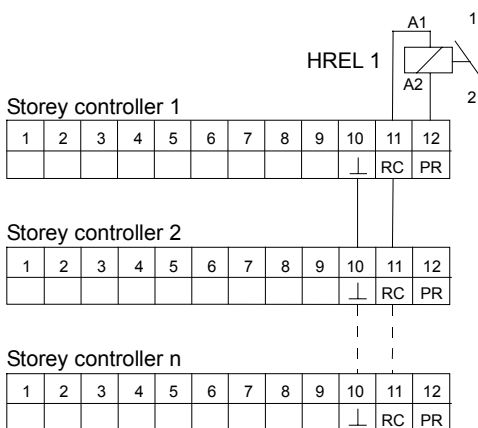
A1

1

HREL 1

A2

2

Storey controller 1

| 1 | 2 | 3 | 4 | 5 | 6 | 7 | 8 | 9 | 10 | 11 | 12 |
|---|---|---|---|---|---|---|---|---|---|---|---|
| | | | | | | | | | $\perp$ | RC | PR |

Storey controller 2

| 1 | 2 | 3 | 4 | 5 | 6 | 7 | 8 | 9 | 10 | 11 | 12 |
|---|---|---|---|---|---|---|---|---|---|---|---|
| | | | | | | | | | $\perp$ | RC | PR |

Storey controller n

| 1 | 2 | 3 | 4 | 5 | 6 | 7 | 8 | 9 | 10 | 11 | 12 |
|---|---|---|---|---|---|---|---|---|---|---|---|
| | | | | | | | | | $\perp$ | RC | PR |